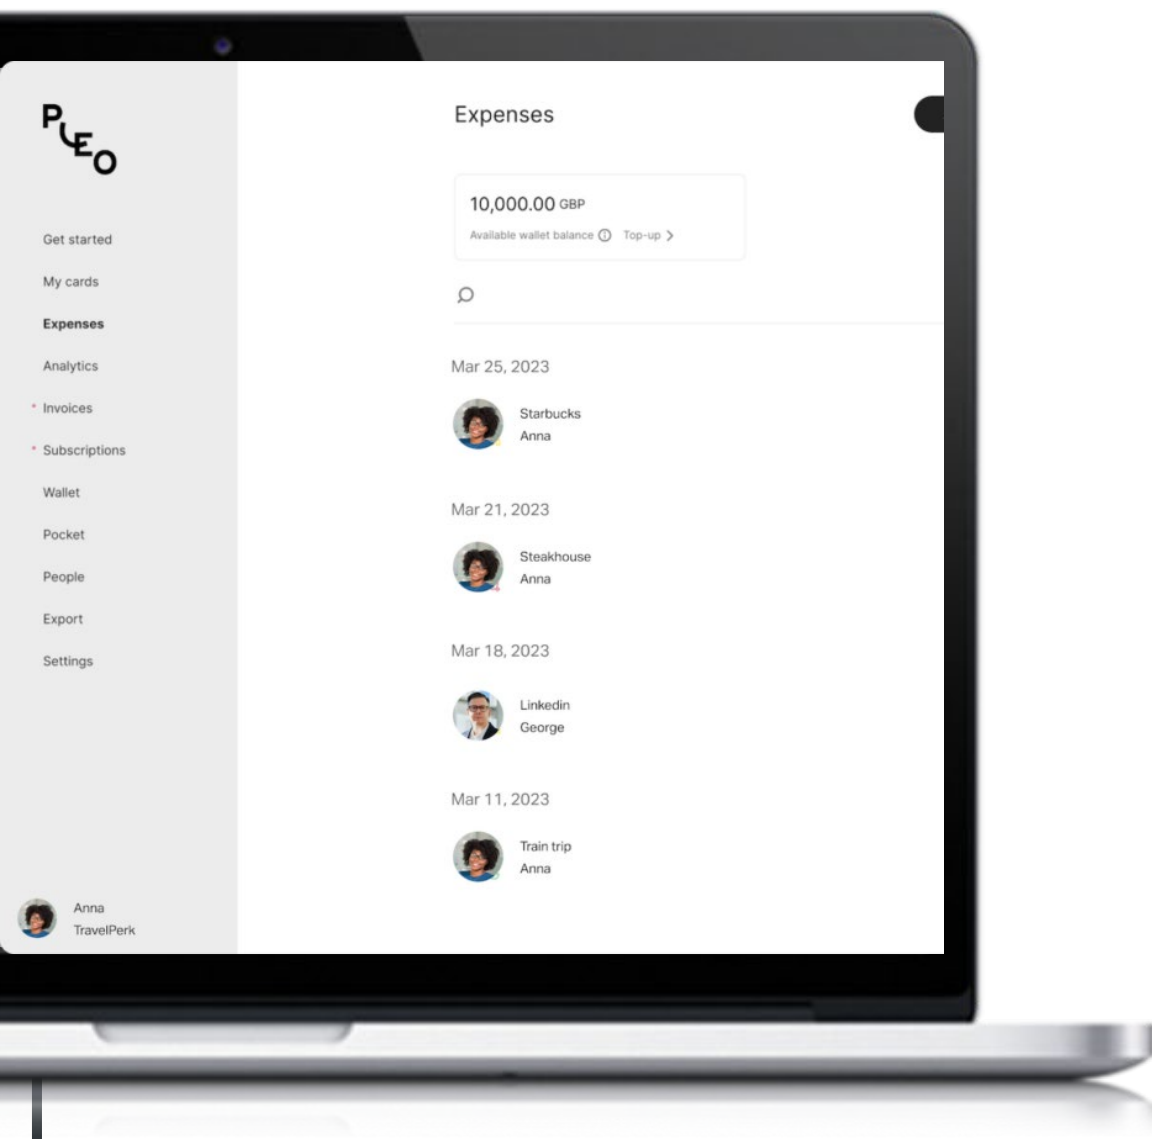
PLEO

Get started

My cards

Expenses

Analytics

Invoices

Subscriptions

Wallet

Pocket

People

Export

Settings

Anna
TravelPerk

Expenses

10,000.00 GBP
Available wallet balance Top-up >

Mar 25, 2023

Starbucks
Anna

Mar 21, 2023

Steakhouse
Anna

Mar 18, 2023

Linkedin
George

Mar 11, 2023

Train trip
Anna